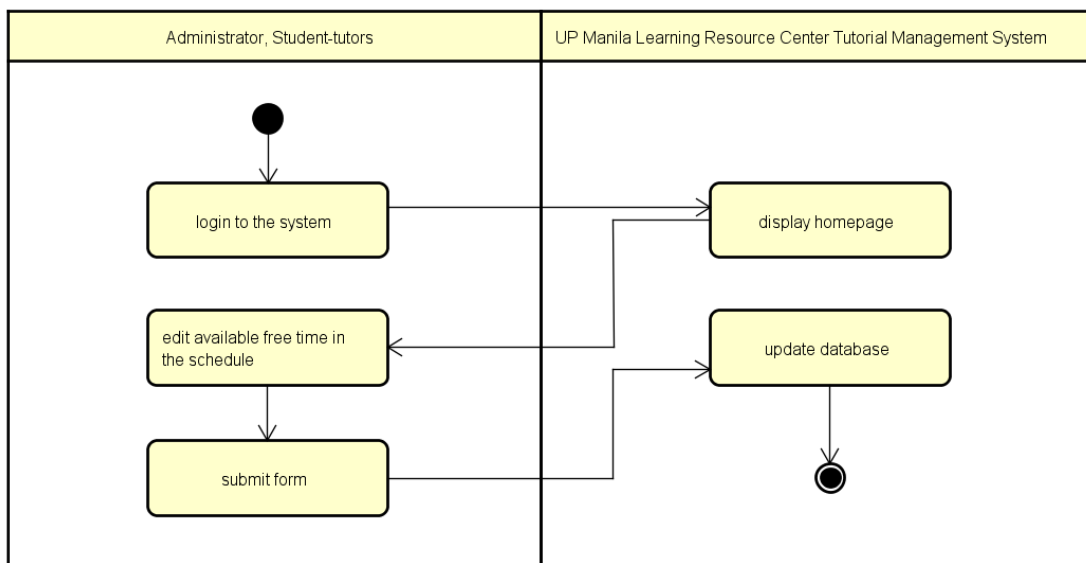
Administrator, Student-tutors

UP Manila Learning Resource Center Tutorial Management System

login to the system

display homepage

edit available free time in the schedule

update database

submit form